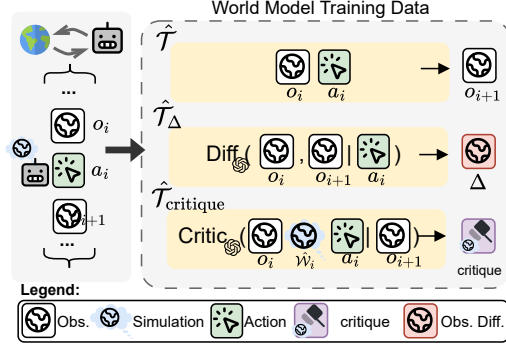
World Model Training Data

...

$o_i$

$a_i$

$o_{i+1}$

...

$\hat{\mathcal{T}}$

$o_i$ $a_i$ → $o_{i+1}$

$\hat{\mathcal{T}}_\Delta$

Diff( $o_i$, $o_{i+1}$ | $a_i$ ) → $\Delta$

$\hat{\mathcal{T}}_{\text{critique}}$

Critic( $o_i$ $\hat{w}_i$ $a_i$ | $o_{i+1}$ ) → critique

Legend:

Obs. Simulation Action critique Obs. Diff.